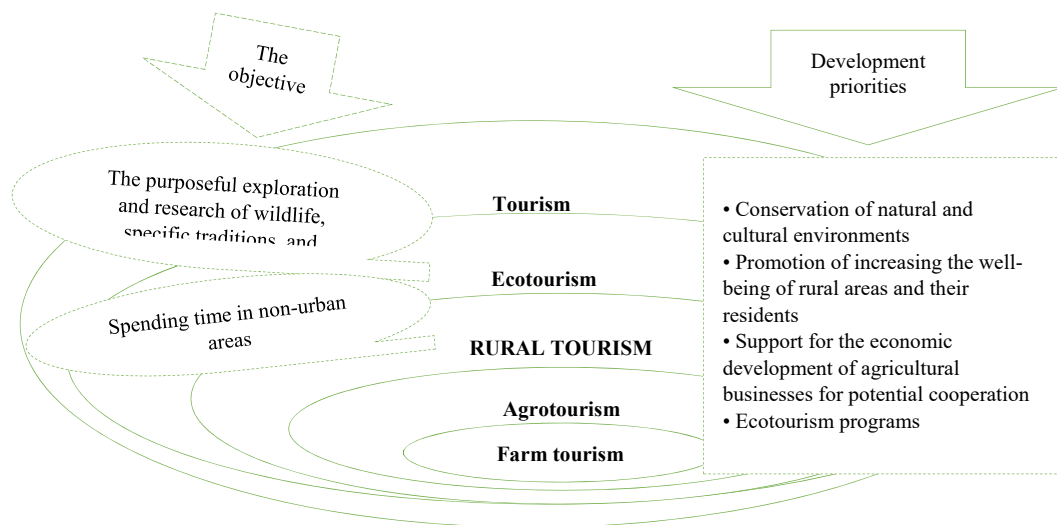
The objective

Development priorities

The purposeful exploration and research of wildlife, specific traditions, and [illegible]

Tourism

Ecotourism

Spending time in non-urban areas

RURAL TOURISM

Agrotourism

Farm tourism

• Conservation of natural and cultural environments
• Promotion of increasing the well-being of rural areas and their residents
• Support for the economic development of agricultural businesses for potential cooperation
• Ecotourism programs